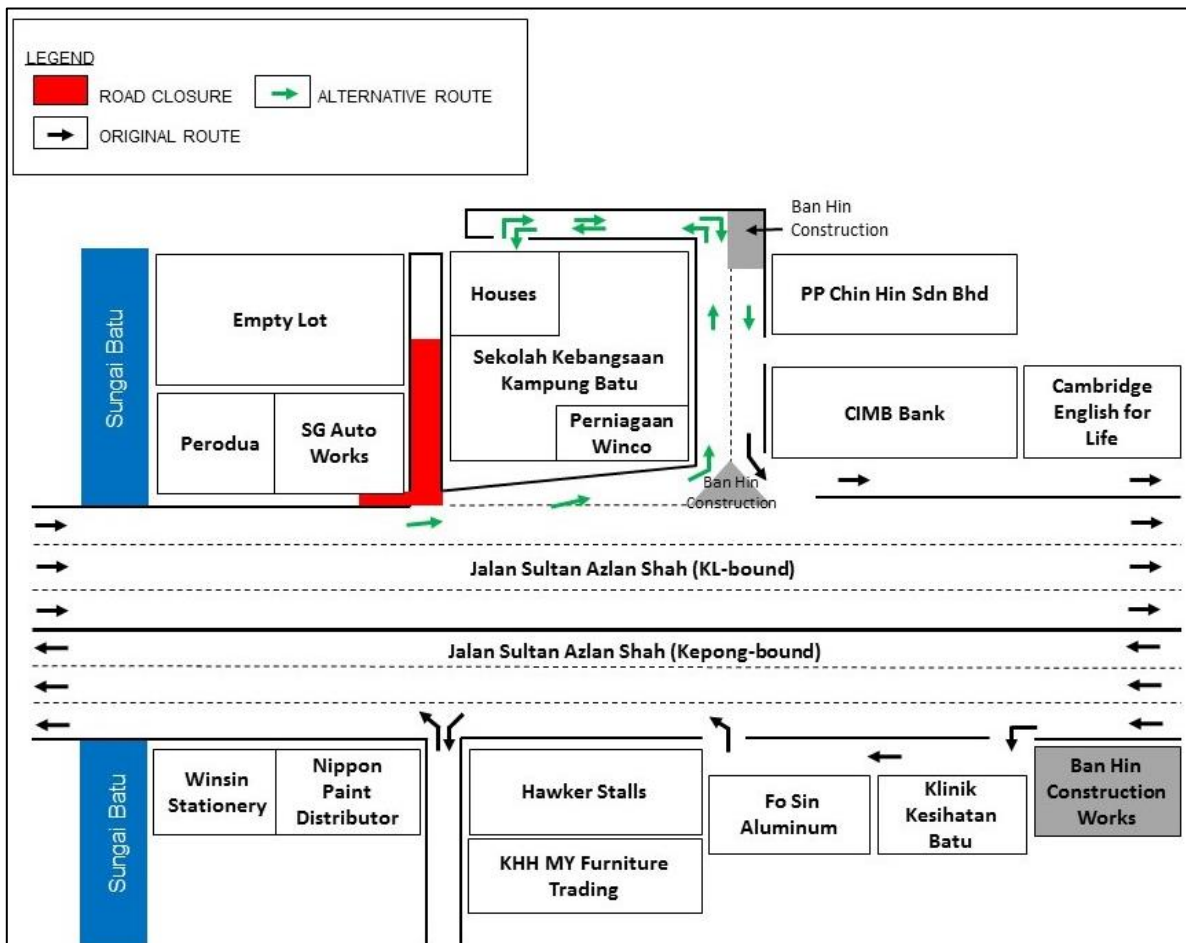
LEGEND
ROAD CLOSURE
ALTERNATIVE ROUTE
ORIGINAL ROUTE

Ban Hin Construction

Sungai Batu

Empty Lot

Houses

Sekolah Kebangsaan Kampung Batu

PP Chin Hin Sdn Bhd

Perodua

SG Auto Works

Perniagaan Winco

CIMB Bank

Cambridge English for Life

Ban Hin Construction

Jalan Sultan Azlan Shah (KL-bound)

Jalan Sultan Azlan Shah (Kepong-bound)

Sungai Batu

Winsin Stationery

Nippon Paint Distributor

Hawker Stalls

Fo Sin Aluminum

Klinik Kesihatan Batu

Ban Hin Construction Works

KHH MY Furniture Trading